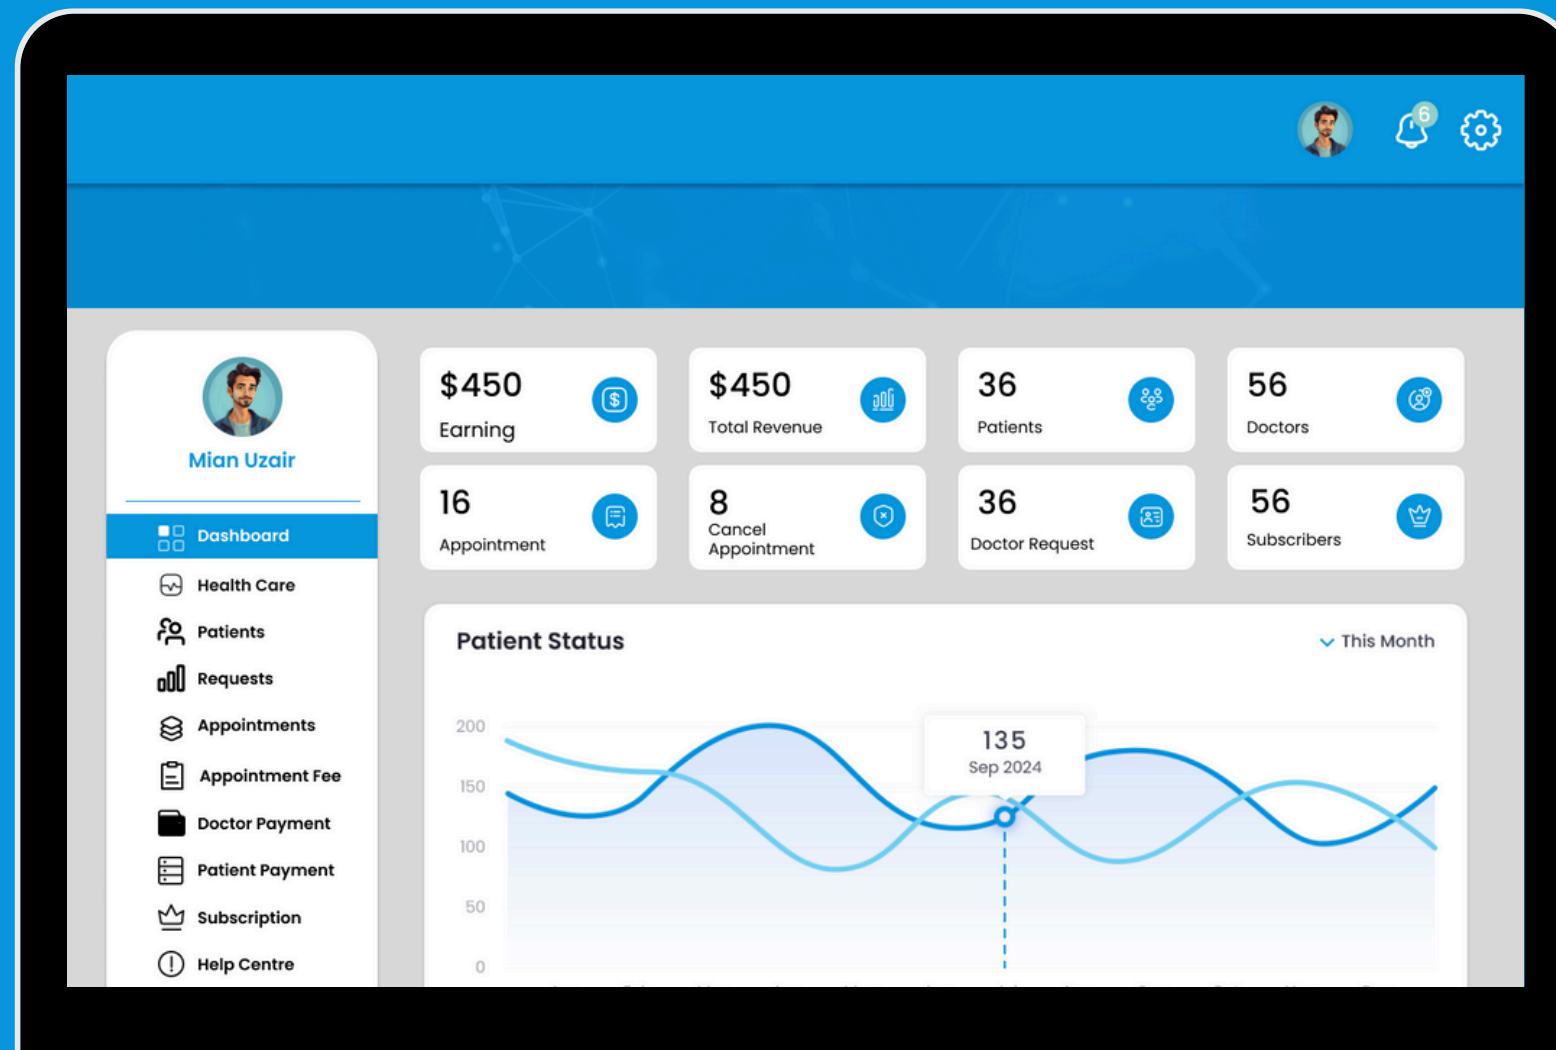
6

Mian Uzair

Dashboard
Health Care
Patients
Requests
Appointments
Appointment Fee
Doctor Payment
Patient Payment
Subscription
Help Centre

$450
Earning

$450
Total Revenue

36
Patients

56
Doctors

16
Appointment

8
Cancel Appointment

36
Doctor Request

56
Subscribers

Patient Status

This Month

200
150
100
50
0

135
Sep 2024